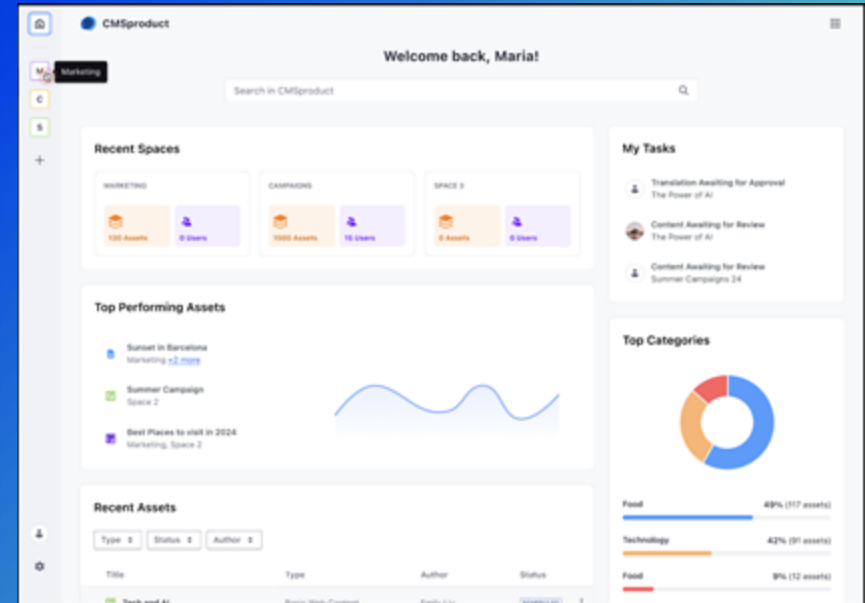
M

Marketing

C

S

CMSproduct

Welcome back, Maria!

Search in CMSproduct

Recent Spaces

MARKETING

100 Assets

0 Users

CAMPAIGNS

1000 Assets

10 Users

SPACE 3

0 Assets

0 Users

My Tasks

Translation Awaiting for Approval
The Power of AI

Content Awaiting for Review
The Power of AI

Content Awaiting for Review
Summer Campaigns 24

Top Performing Assets

Sunset in Barcelona
Marketing +2 more

Summer Campaign
Space 2

Best Places to visit in 2024
Marketing, Space 2

Top Categories

Food 49% (117 assets)

Technology 42% (91 assets)

Food 9% (12 assets)

Recent Assets

Type

Status

Author

Title

Type

Author

Status

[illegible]